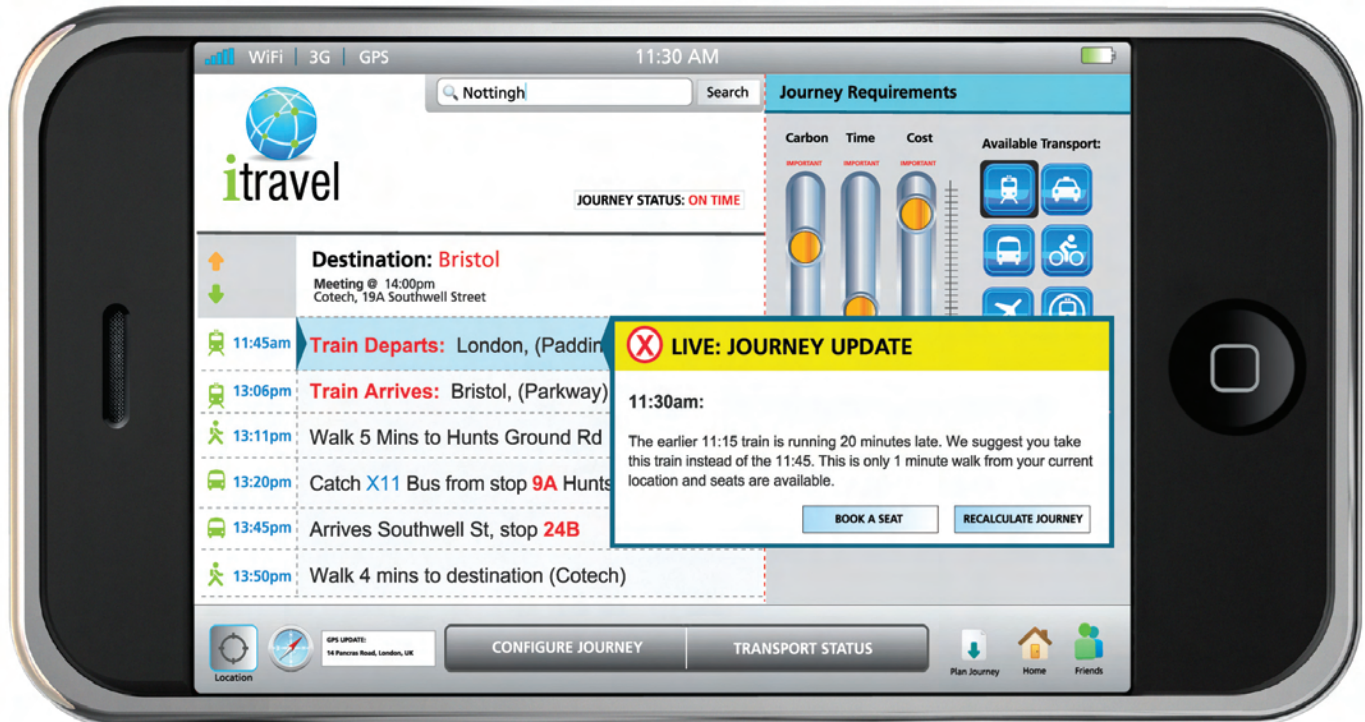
WiFi | 3G | GPS 11:30 AM

Nottingh Search

itravel

JOURNEY STATUS: ON TIME

Journey Requirements

Carbon IMPORTANT Time IMPORTANT Cost IMPORTANT

Available Transport:

Destination: Bristol
Meeting @ 14:00pm
Cotech, 19A Southwell Street

11:45am Train Departs: London, (Paddin
13:06pm Train Arrives: Bristol, (Parkway)
13:11pm Walk 5 Mins to Hunts Ground Rd
13:20pm Catch X11 Bus from stop 9A Hunts
13:45pm Arrives Southwell St, stop 24B
13:50pm Walk 4 mins to destination (Cotech)

LIVE: JOURNEY UPDATE

11:30am:

The earlier 11:15 train is running 20 minutes late. We suggest you take this train instead of the 11:45. This is only 1 minute walk from your current location and seats are available.

BOOK A SEAT RECALCULATE JOURNEY

Location

GPS UPDATE:
14 Pancras Road, London, UK

CONFIGURE JOURNEY TRANSPORT STATUS

Plan Journey Home Friends